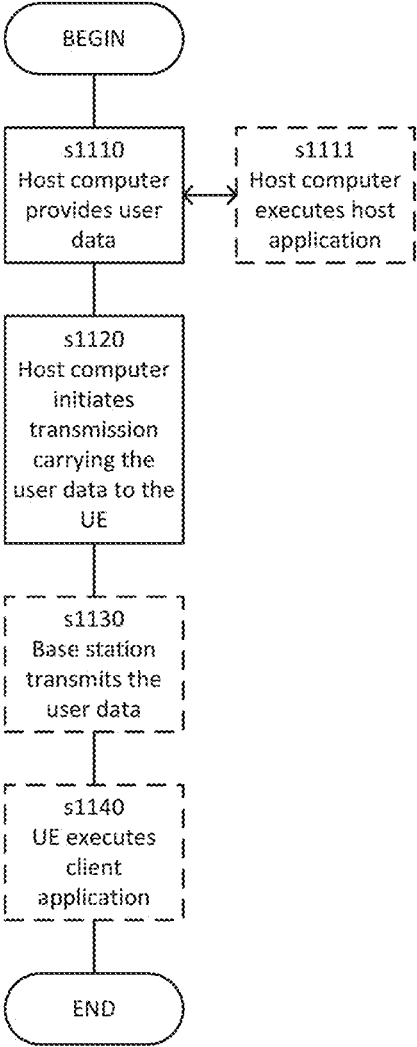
BEGIN

s1110
Host computer provides user data

s1111
Host computer executes host application

s1120
Host computer initiates transmission carrying the user data to the UE

s1130
Base station transmits the user data

s1140
UE executes client application

END